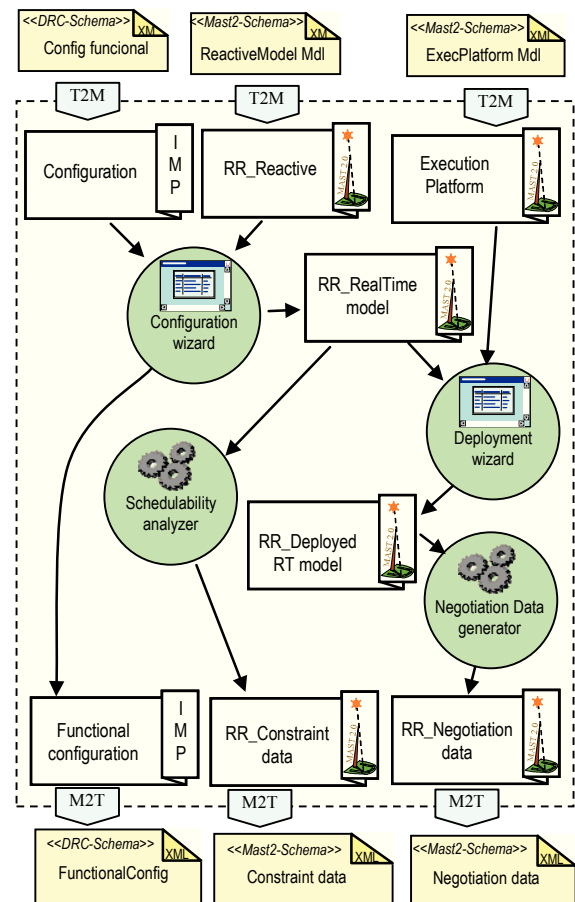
<<DRC-Schema>> XM
Config funcional

<<Mast2-Schema>> XM
ReactiveModel Mdl

<<Mast2-Schema>> XML
ExecPlatform Mdl

T2M

T2M

T2M

Configuration

IMP

RR_Reactive

MAST 2.0

Execution Platform

MAST 2.0

Configuration wizard

RR_RealTime model

MAST 2.0

Deployment wizard

Schedulability analyzer

RR_Deployed RT model

MAST 2.0

Negotiation Data generator

Functional configuration

IMP

RR_Constraint data

MAST 2.0

RR_Negotiation data

MAST 2.0

M2T

M2T

M2T

<<DRC-Schema>> XML
FunctionalConfig

<<Mast2-Schema>> XML
Constraint data

<<Mast2-Schema>> XML
Negotiation data